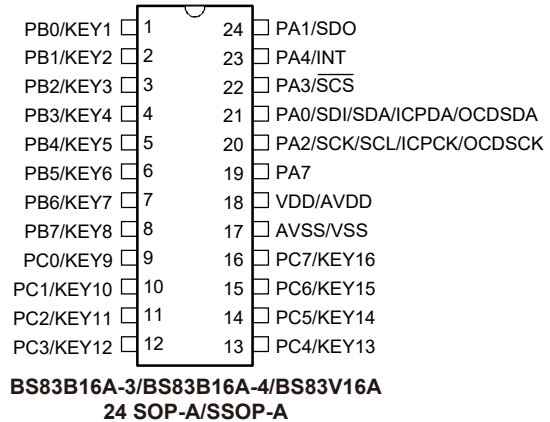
PB0/KEY1 1 24 PA1/SDO
PB1/KEY2 2 23 PA4/INT
PB2/KEY3 3 22 PA3/$\overline{SCS}$
PB3/KEY4 4 21 PA0/SDI/SDA/ICPDA/OCDSDA
PB4/KEY5 5 20 PA2/SCK/SCL/ICPCK/OCDSCK
PB5/KEY6 6 19 PA7
PB6/KEY7 7 18 VDD/AVDD
PB7/KEY8 8 17 AVSS/VSS
PC0/KEY9 9 16 PC7/KEY16
PC1/KEY10 10 15 PC6/KEY15
PC2/KEY11 11 14 PC5/KEY14
PC3/KEY12 12 13 PC4/KEY13

BS83B16A-3/BS83B16A-4/BS83V16A
24 SOP-A/SSOP-A